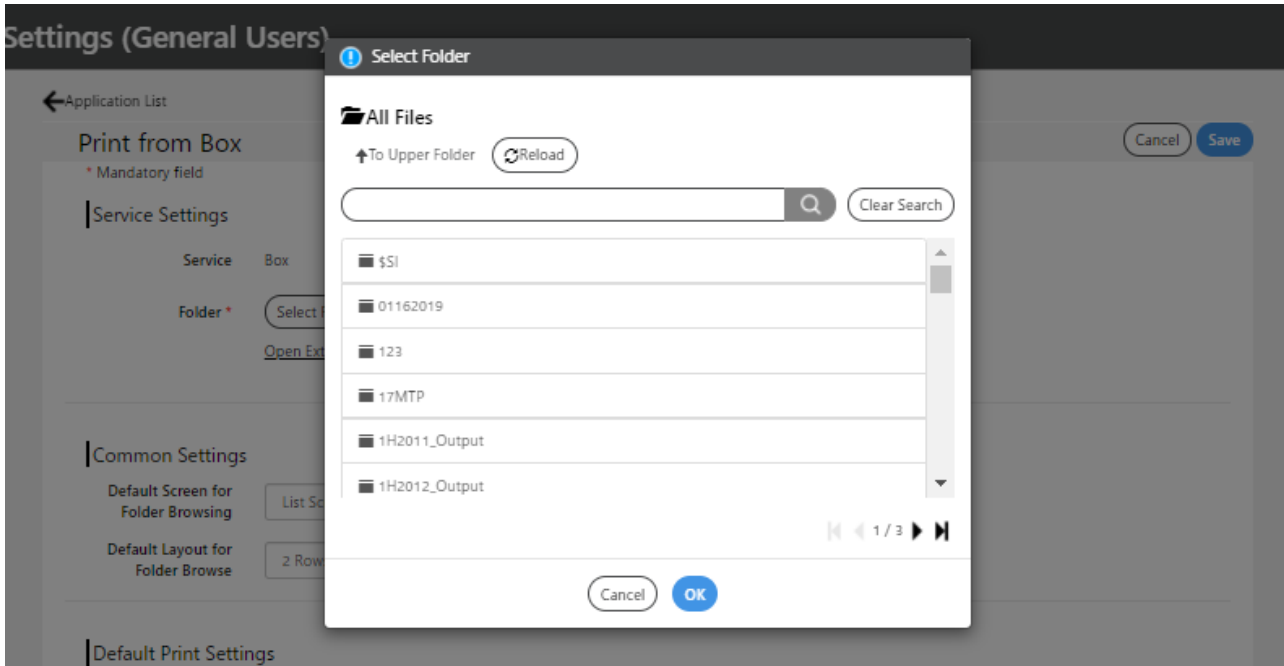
Settings (General Users)

Application List

Print from Box

Cancel Save

* Mandatory field

Service Settings

Service Box

Folder * Select F

Open Ext

Common Settings

Default Screen for Folder Browsing List Sc

Default Layout for Folder Browse 2 Row

Default Print Settings

Select Folder

All Files

To Upper Folder Reload

Clear Search

$SI

01162019

123

17MTP

1H2011_Output

1H2012_Output

1 / 3

Cancel OK